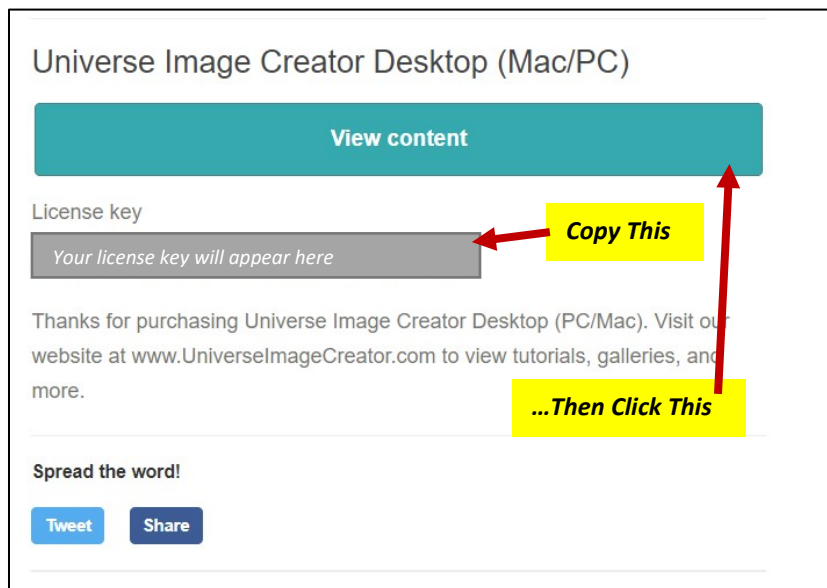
Universe Image Creator Desktop (Mac/PC)

View content

License key

Your license key will appear here

Copy This

Thanks for purchasing Universe Image Creator Desktop (PC/Mac). Visit our website at www.UniverseImageCreator.com to view tutorials, galleries, and more.

…Then Click This

Spread the word!

Tweet

Share